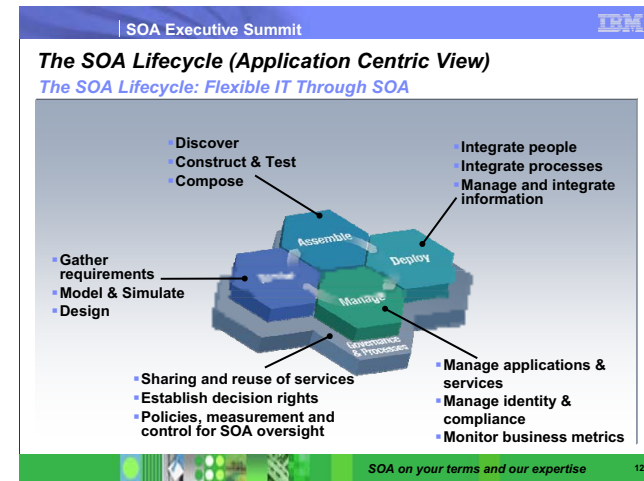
SOA Executive Summit

IBM

The SOA Lifecycle (Application Centric View)

The SOA Lifecycle: Flexible IT Through SOA

Discover
Construct & Test
Compose

Integrate people
Integrate processes
Manage and integrate information

Gather requirements
Model & Simulate
Design

Assemble

Deploy

Model

Manage

Governance & Processes

Manage applications & services
Manage identity & compliance
Monitor business metrics

Sharing and reuse of services
Establish decision rights
Policies, measurement and control for SOA oversight

SOA on your terms and our expertise

12